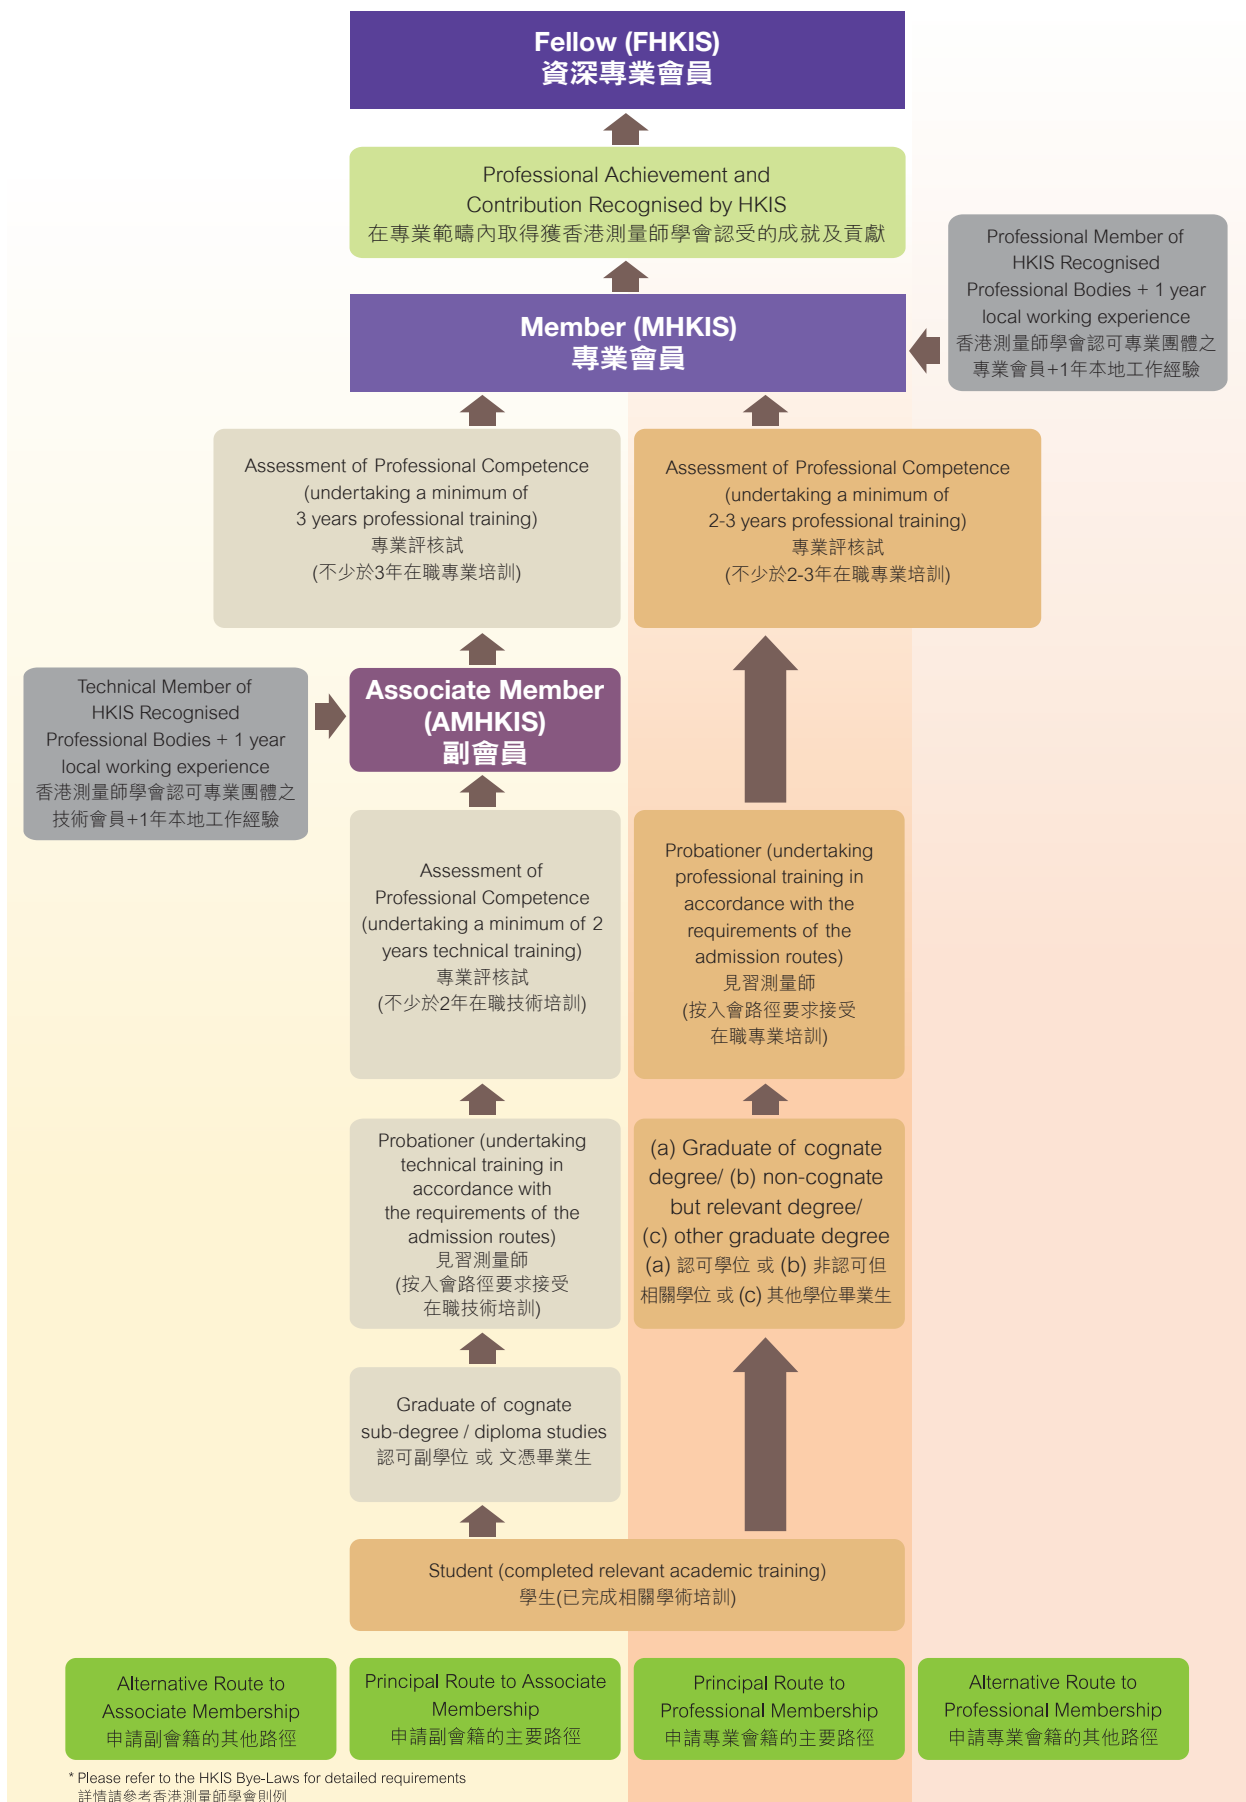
Fellow (FHKIS)
資深專業會員

Professional Achievement and Contribution Recognised by HKIS
在專業範疇內取得獲香港測量師學會認受的成就及貢獻

Professional Member of HKIS Recognised Professional Bodies + 1 year local working experience
香港測量師學會認可專業團體之專業會員+1年本地工作經驗

Member (MHKIS)
專業會員

Assessment of Professional Competence (undertaking a minimum of 3 years professional training)
專業評核試
(不少於3年在職專業培訓)

Assessment of Professional Competence (undertaking a minimum of 2-3 years professional training)
專業評核試
(不少於2-3年在職專業培訓)

Technical Member of HKIS Recognised Professional Bodies + 1 year local working experience
香港測量師學會認可專業團體之技術會員+1年本地工作經驗

Associate Member (AMHKIS)
副會員

Assessment of Professional Competence (undertaking a minimum of 2 years technical training)
專業評核試
(不少於2年在職技術培訓)

Probationer (undertaking professional training in accordance with the requirements of the admission routes)
見習測量師
(按入會路徑要求接受在職專業培訓)

Probationer (undertaking technical training in accordance with the requirements of the admission routes)
見習測量師
(按入會路徑要求接受在職技術培訓)

(a) Graduate of cognate degree/ (b) non-cognate but relevant degree/ (c) other graduate degree
(a) 認可學位 或 (b) 非認可但相關學位 或 (c) 其他學位畢業生

Graduate of cognate sub-degree / diploma studies
認可副學位 或 文憑畢業生

Student (completed relevant academic training)
學生(已完成相關學術培訓)

Alternative Route to Associate Membership
申請副會籍的其他路徑

Principal Route to Associate Membership
申請副會籍的主要路徑

Principal Route to Professional Membership
申請專業會籍的主要路徑

Alternative Route to Professional Membership
申請專業會籍的其他路徑

* Please refer to the HKIS Bye-Laws for detailed requirements
詳情請參考香港測量師學會則例